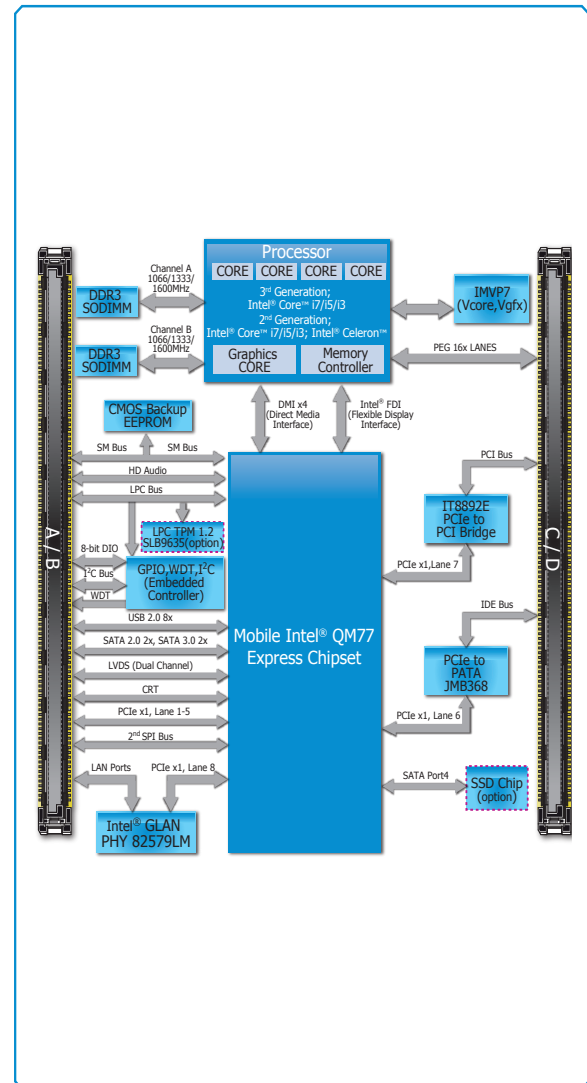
Processor
CORE CORE CORE CORE
3rd Generation;
Intel® Core™ i7/i5/i3
2nd Generation;
Intel® Core™ i7/i5/i3; Intel® Celeron™
Graphics CORE
Memory Controller

Channel A
1066/1333/
1600MHz

DDR3 SODIMM

Channel B
1066/1333/
1600MHz

DDR3 SODIMM

IMVP7
(Vcore,Vgfx)

PEG 16x LANES

CMOS Backup EEPROM

DMI x4
(Direct Media Interface)

Intel® FDI
(Flexible Display Interface)

SM Bus
SM Bus
HD Audio
LPC Bus

LPC TPM 1.2
SLB9635(option)

8-bit DIO
I2C Bus
WDT

GPIO,WDT,I2C
(Embedded Controller)

USB 2.0 8x
SATA 2.0 2x, SATA 3.0 2x
LVDS (Dual Channel)
CRT
PCIe x1, Lane 1-5
2nd SPI Bus

LAN Ports
PCIe x1, Lane 8

Intel® GLAN
PHY 82579LM

Mobile Intel® QM77
Express Chipset

PCI Bus

IT8892E
PCIe to
PCI Bridge

PCIe x1,Lane 7

IDE Bus

PCIe to
PATA
JMB368

PCIe x1, Lane 6

SATA Port4

SSD Chip
(option)

A / B

C / D